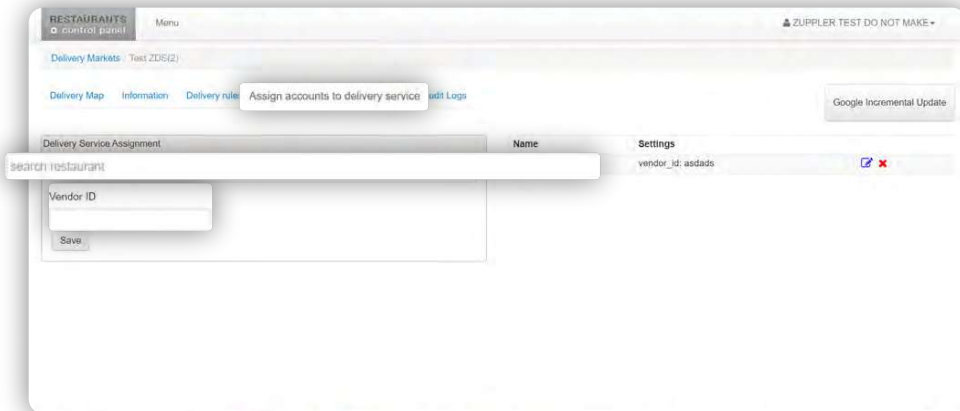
RESTAURANTS
control panel

Menu

ZUPPLER TEST DO NOT MAKE

Delivery Markets / Test ZDS(2)

Delivery Map Information Delivery rule Assign accounts to delivery service udit Logs

Google Incremental Update

Delivery Service Assignment

Name

Settings

search restaurant

vendor_id: asdads

Vendor ID

Save